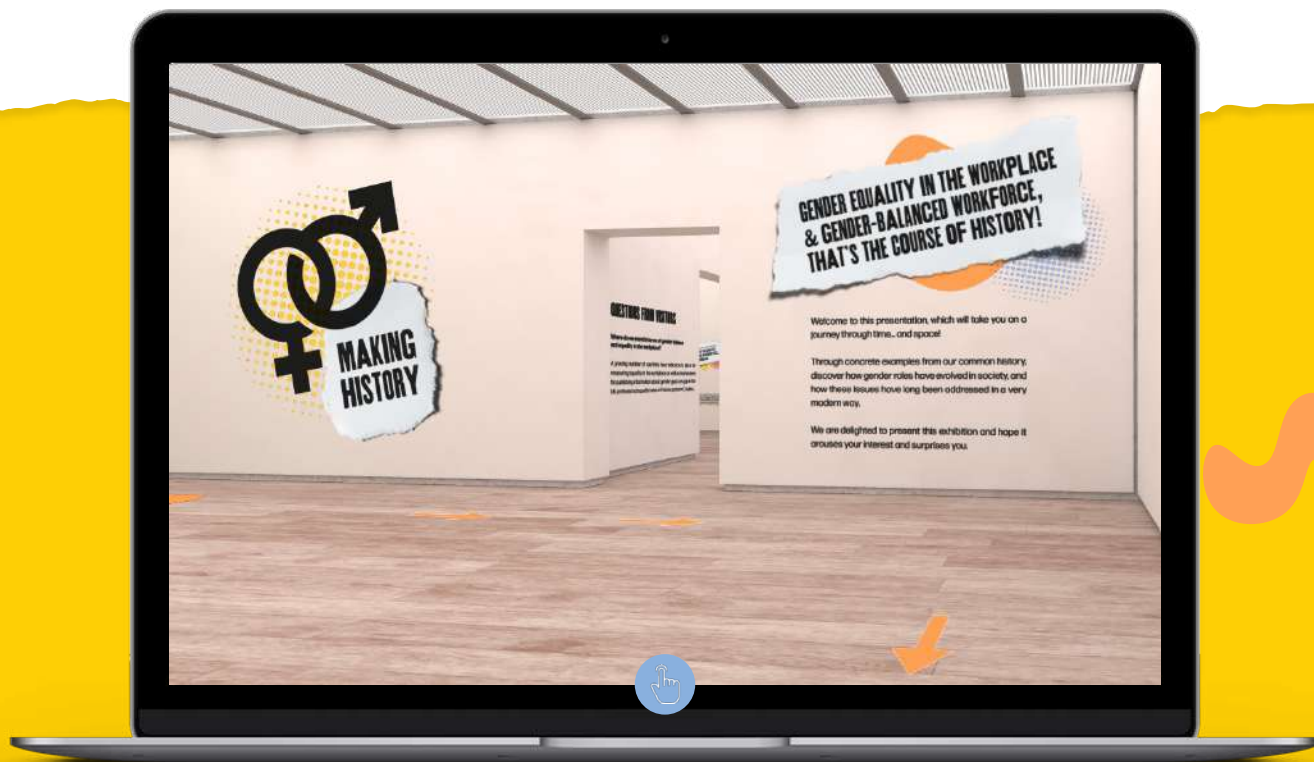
MAKING HISTORY

QUESTIONS FROM VISITORS

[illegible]

GENDER EQUALITY IN THE WORKPLACE & GENDER-BALANCED WORKFORCE, THAT'S THE COURSE OF HISTORY!

Welcome to this presentation, which will take you on a journey through time... and space!

Through concrete examples from our common history, discover how gender roles have evolved in society, and how these issues have long been addressed in a very modern way.

We are delighted to present this exhibition and hope it arouses your interest and surprises you.